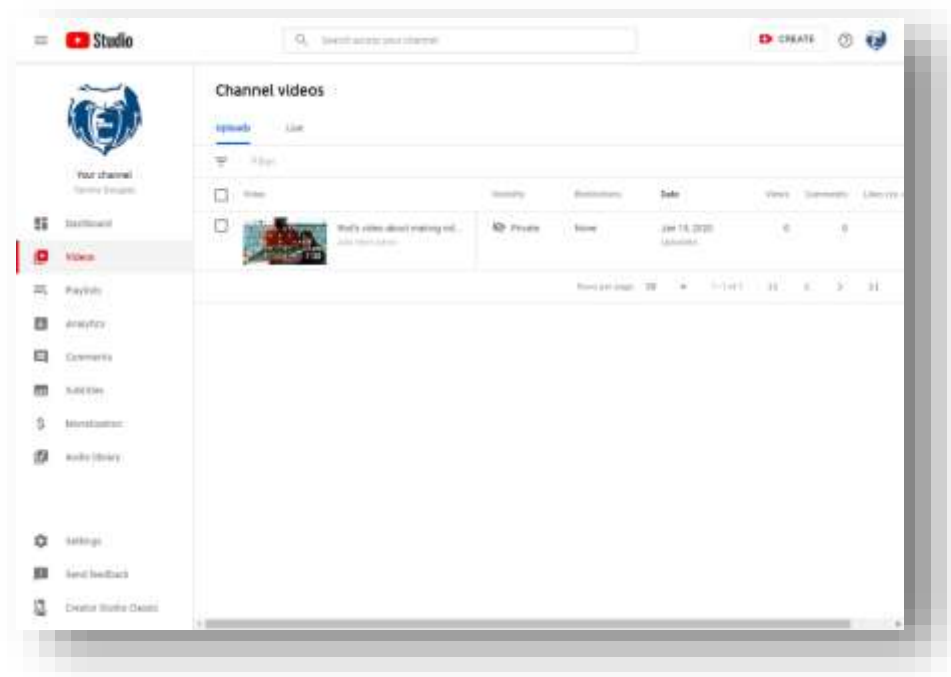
Studio

Search across your channel

CREATE

Your channel
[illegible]

Dashboard

Videos

Playlists

Analytics

Comments

Subtitles

Monetization

Audio library

Settings

Send feedback

Creator Studio Classic

Channel videos

Uploads

Live

Filter

| | Video | Visibility | Restrictions | Date | Views | Comments | Likes (vs. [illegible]) |
|---|---|---|---|---|---|---|---|
| | Wolf's video about making vid... Add description | Private | None | Jan 15, 2020 Uploaded | 0 | 0 | |

Rows per page: 30 1–1 of 1